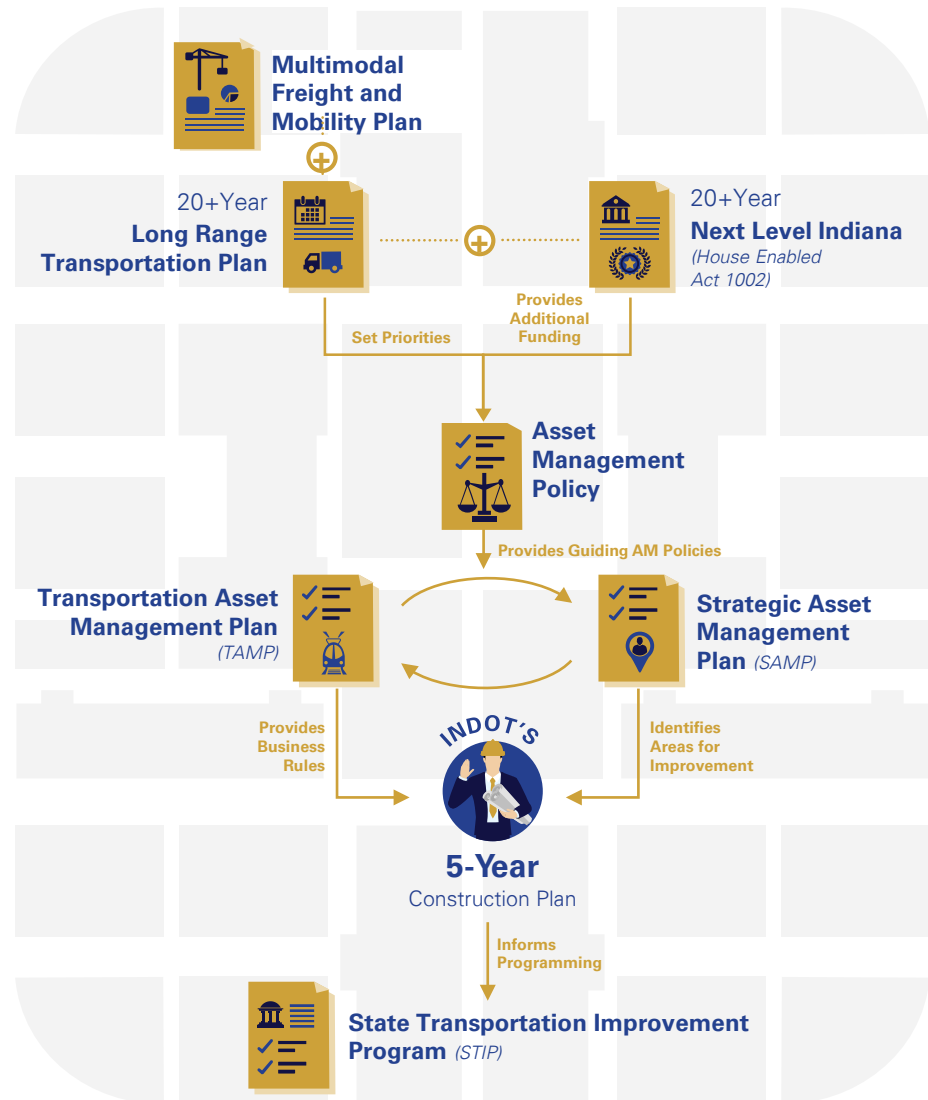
Multimodal Freight and Mobility Plan

20+Year
Long Range Transportation Plan

20+Year
Next Level Indiana
(House Enabled Act 1002)

Set Priorities

Provides Additional Funding

Asset Management Policy

Provides Guiding AM Policies

Transportation Asset Management Plan (TAMP)

Strategic Asset Management Plan (SAMP)

Provides Business Rules

Identifies Areas for Improvement

INDOT'S
5-Year
Construction Plan

Informs Programming

State Transportation Improvement Program (STIP)